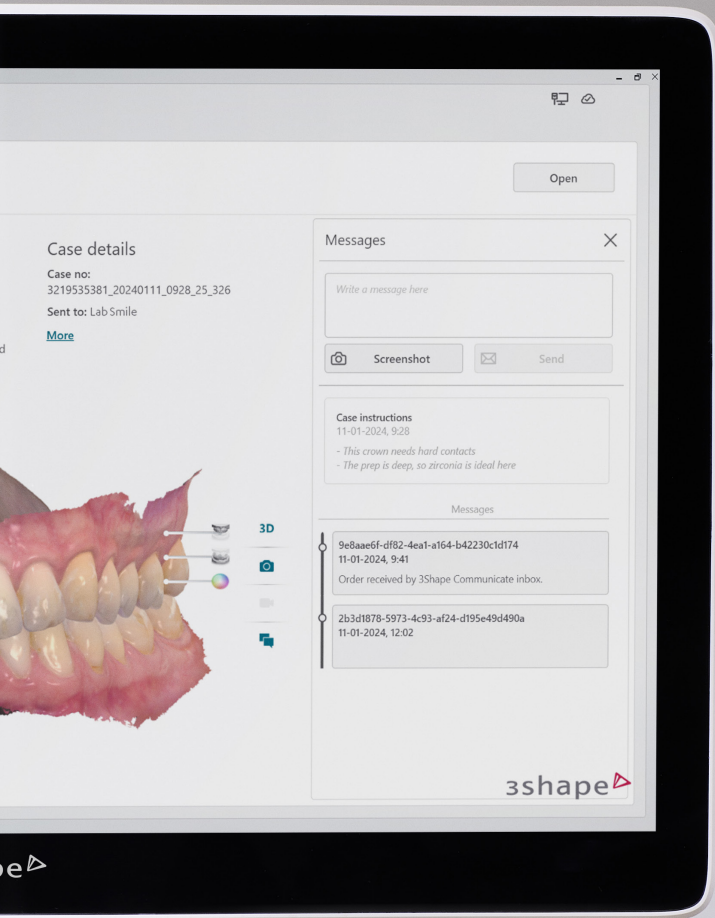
Open

Case details

Case no:
3219535381_20240111_0928_25_326

Sent to: Lab Smile

More

d

3D

Messages

Write a message here

Screenshot

Send

Case instructions
11-01-2024, 9:28

- This crown needs hard contacts
- The prep is deep, so zirconia is ideal here

Messages

9e8aae6f-df82-4ea1-a164-b42230c1d174
11-01-2024, 9:41
Order received by 3Shape Communicate inbox.

2b3d1878-5973-4c93-af24-d195e49d490a
11-01-2024, 12:02

3shape

pe